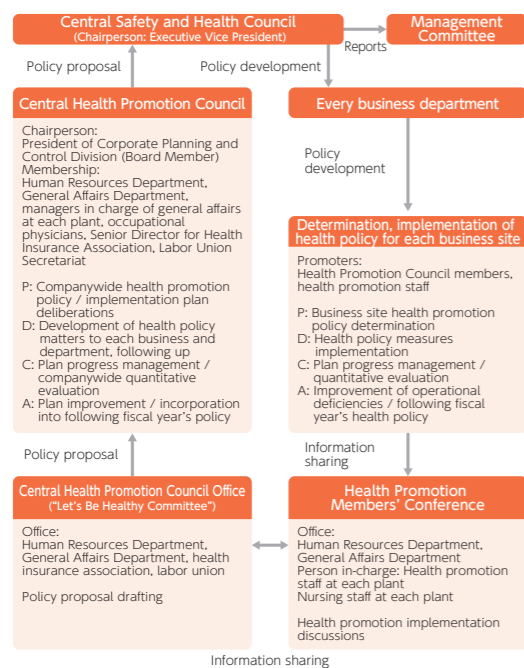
Central Safety and Health Council
(Chairperson: Executive Vice President)

Reports

Management Committee

Policy proposal

Policy development

Central Health Promotion Council

Chairperson:
President of Corporate Planning and Control Division (Board Member)
Membership:
Human Resources Department, General Affairs Department, managers in charge of general affairs at each plant, occupational physicians, Senior Director for Health Insurance Association, Labor Union Secretariat

P: Companywide health promotion policy / implementation plan deliberations
D: Development of health policy matters to each business and department, following up
C: Plan progress management / companywide quantitative evaluation
A: Plan improvement / incorporation into following fiscal year's policy

Every business department

Policy development

Determination, implementation of health policy for each business site

Promoters:
Health Promotion Council members, health promotion staff

P: Business site health promotion policy determination
D: Health policy measures implementation
C: Plan progress management / quantitative evaluation
A: Improvement of operational deficiencies / following fiscal year's health policy

Policy proposal

Information sharing

Central Health Promotion Council Office
("Let's Be Healthy Committee")

Office:
Human Resources Department, General Affairs Department, health insurance association, labor union

Policy proposal drafting

Health Promotion Members' Conference

Office:
Human Resources Department, General Affairs Department
Person in-charge: Health promotion staff at each plant
Nursing staff at each plant

Health promotion implementation discussions

Information sharing